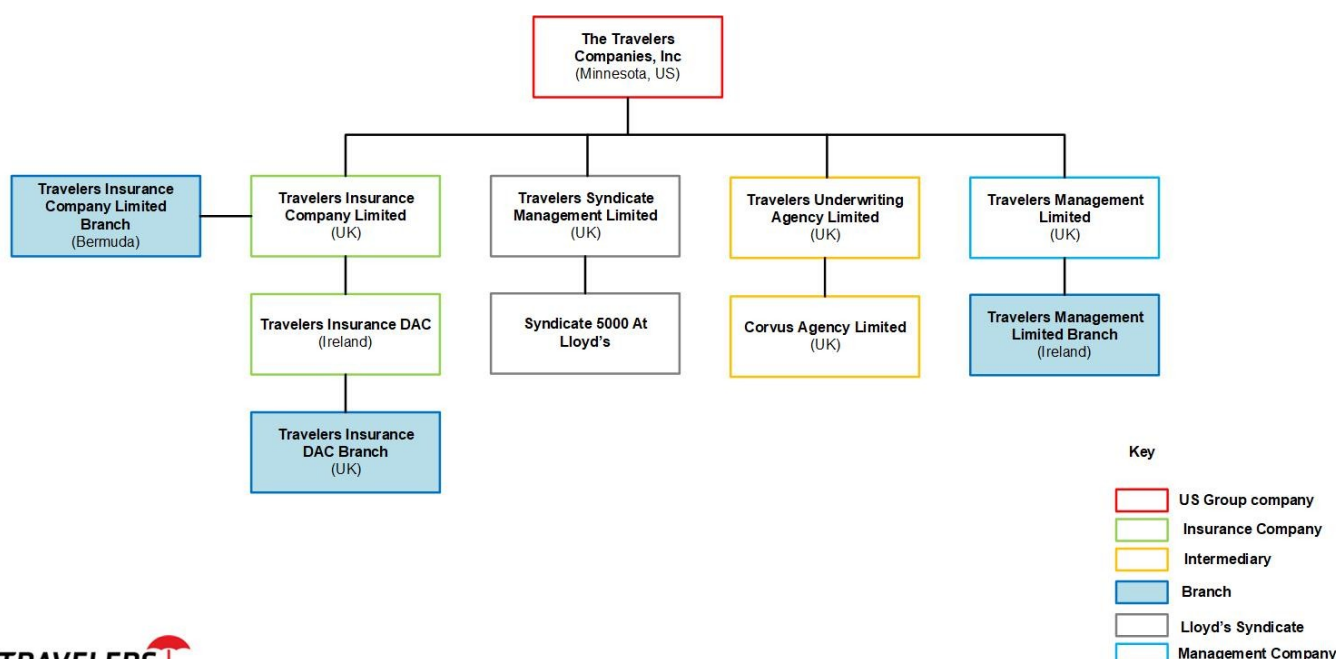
The Travelers Companies, Inc
(Minnesota, US)

Travelers Insurance Company Limited Branch
(Bermuda)

Travelers Insurance Company Limited
(UK)

Travelers Syndicate Management Limited
(UK)

Travelers Underwriting Agency Limited
(UK)

Travelers Management Limited
(UK)

Travelers Insurance DAC
(Ireland)

Syndicate 5000 At Lloyd's

Corvus Agency Limited
(UK)

Travelers Management Limited Branch
(Ireland)

Travelers Insurance DAC Branch
(UK)

Key

US Group company

Insurance Company

Intermediary

Branch

Lloyd's Syndicate

Management Company

TRAVELERS